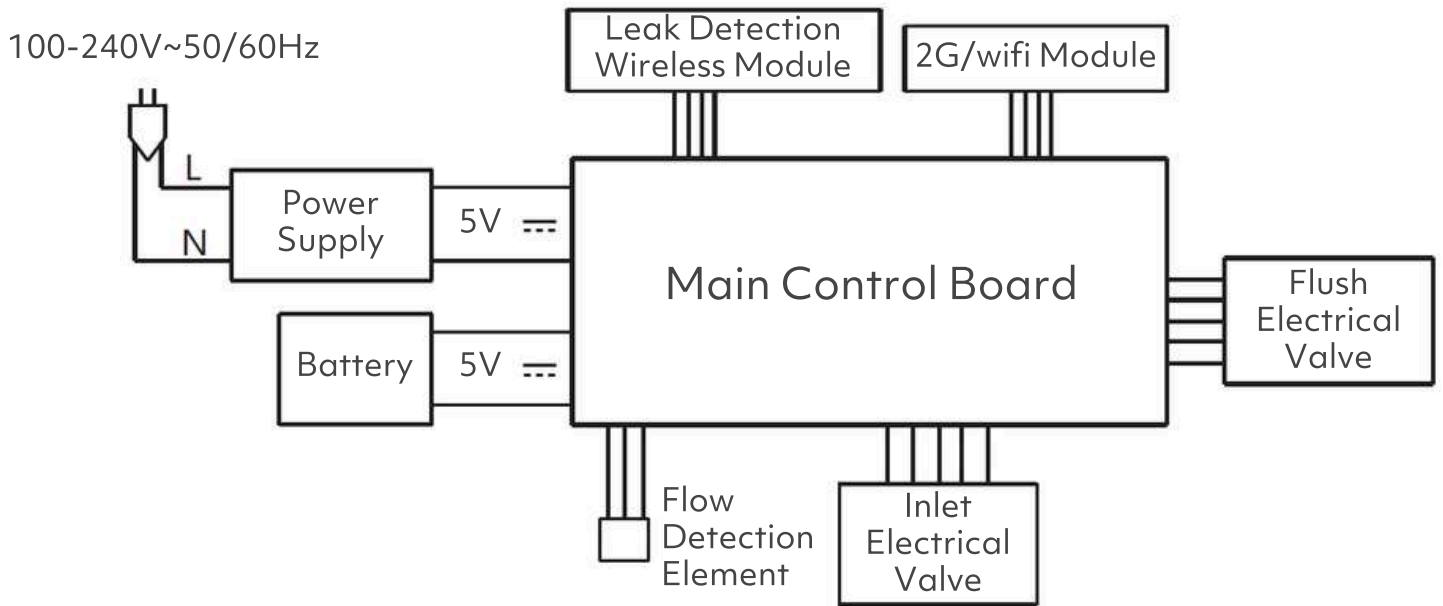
100-240V~50/60Hz

Leak Detection Wireless Module

2G/wifi Module

L

N

Power Supply

5V $\overline{\cdots}$

Main Control Board

Flush Electrical Valve

Battery

5V $\overline{\cdots}$

Flow Detection Element

Inlet Electrical Valve